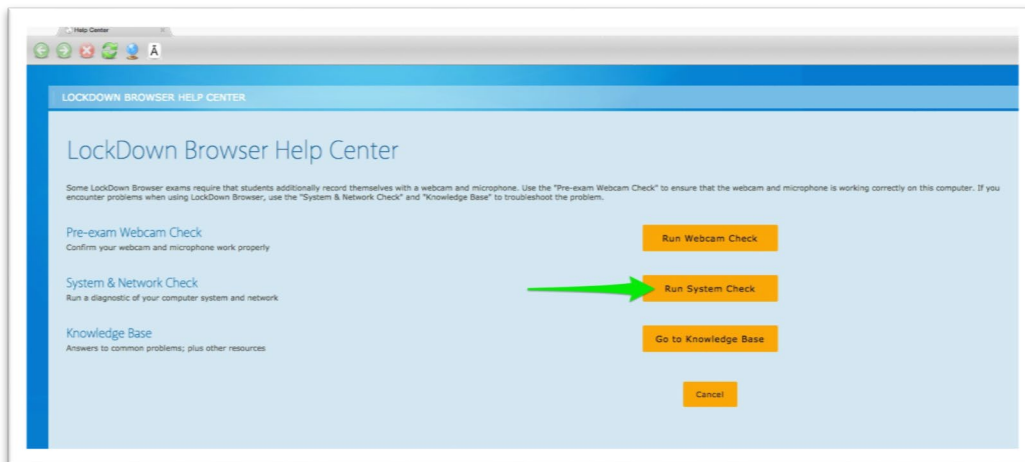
Help Center

LOCKDOWN BROWSER HELP CENTER

LockDown Browser Help Center

Some LockDown Browser exams require that students additionally record themselves with a webcam and microphone. Use the "Pre-exam Webcam Check" to ensure that the webcam and microphone is working correctly on this computer. If you encounter problems when using LockDown Browser, use the "System & Network Check" and "Knowledge Base" to troubleshoot the problem.

Pre-exam Webcam Check
Confirm your webcam and microphone work properly

Run Webcam Check

System & Network Check
Run a diagnostic of your computer system and network

Run System Check

Knowledge Base
Answers to common problems; plus other resources

Go to Knowledge Base

Cancel